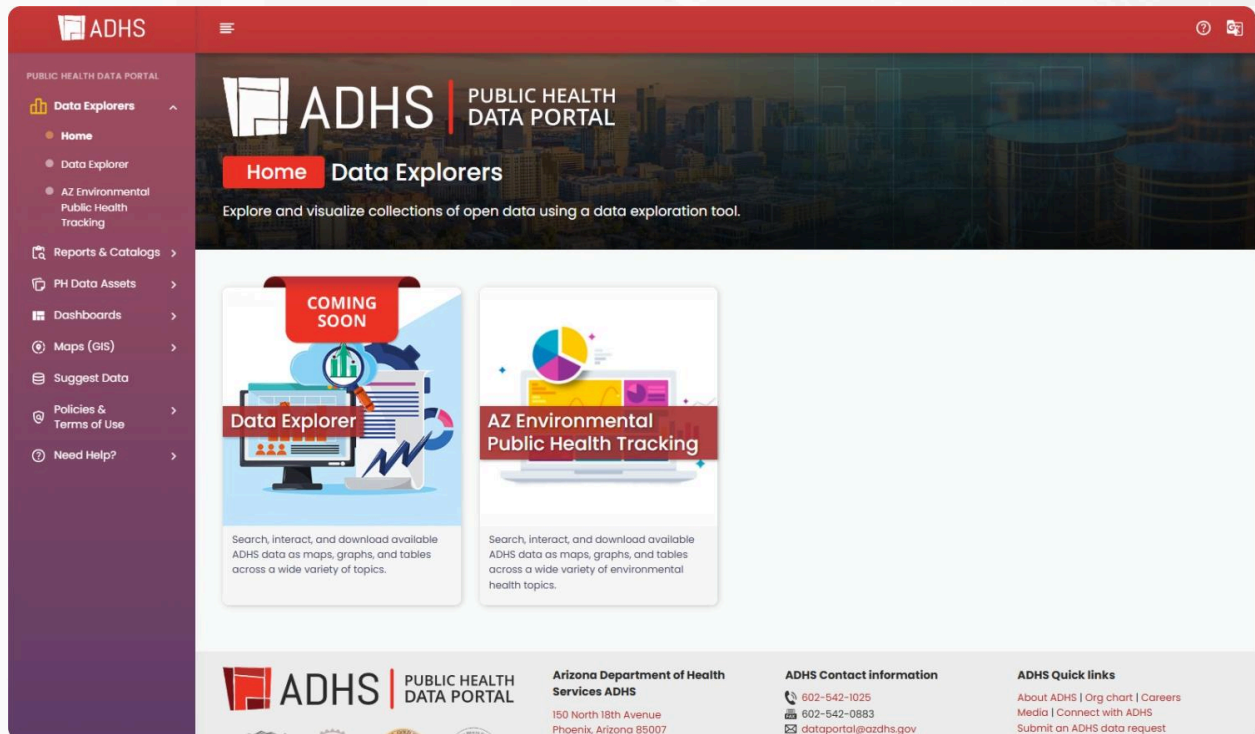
ADHS

PUBLIC HEALTH DATA PORTAL

Data Explorers

Home

Data Explorer

AZ Environmental Public Health Tracking

Reports & Catalogs

PH Data Assets

Dashboards

Maps (GIS)

Suggest Data

Policies & Terms of Use

Need Help?

ADHS | PUBLIC HEALTH DATA PORTAL

Home Data Explorers

Explore and visualize collections of open data using a data exploration tool.

COMING SOON

Data Explorer

Search, interact, and download available ADHS data as maps, graphs, and tables across a wide variety of topics.

AZ Environmental Public Health Tracking

Search, interact, and download available ADHS data as maps, graphs, and tables across a wide variety of environmental health topics.

ADHS | PUBLIC HEALTH DATA PORTAL

Arizona Department of Health Services ADHS

150 North 18th Avenue
Phoenix, Arizona 85007

ADHS Contact information

602-542-1025
602-542-0883
dataportal@azdhs.gov

ADHS Quick links

About ADHS | Org chart | Careers
Media | Connect with ADHS
Submit an ADHS data request